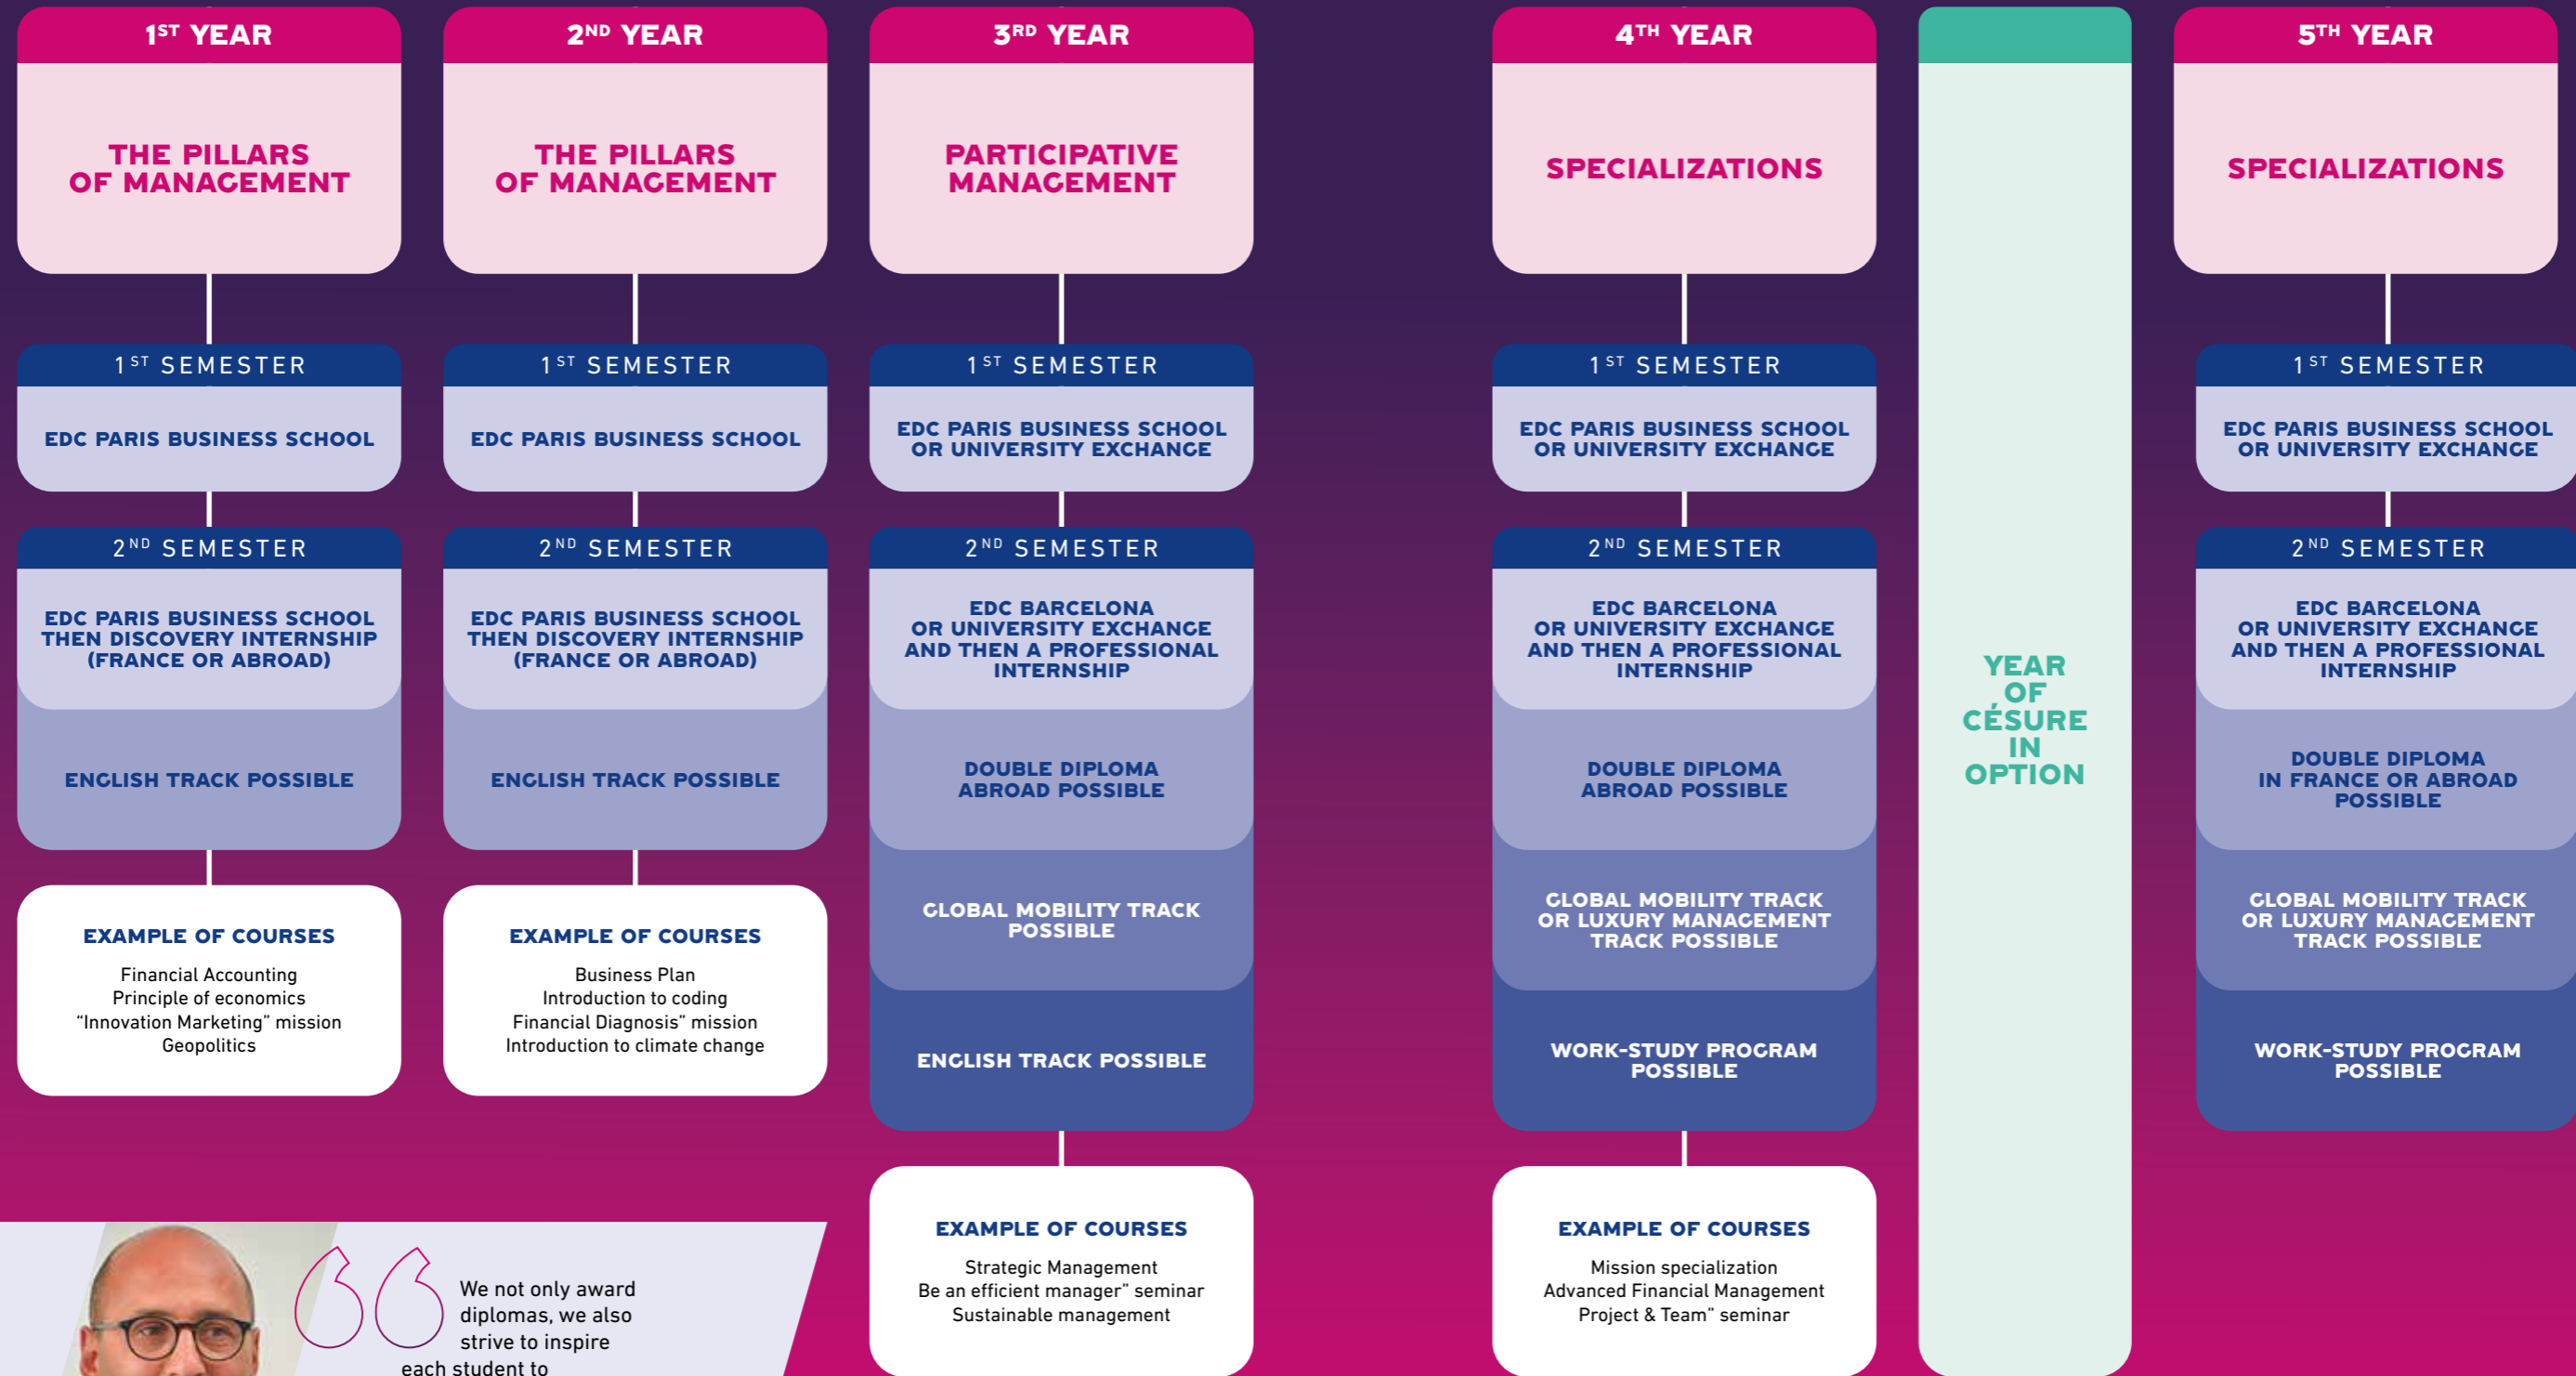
1ST YEAR

THE PILLARS OF MANAGEMENT

1ST SEMESTER

EDC PARIS BUSINESS SCHOOL

2ND SEMESTER

EDC PARIS BUSINESS SCHOOL THEN DISCOVERY INTERNSHIP (FRANCE OR ABROAD)

ENGLISH TRACK POSSIBLE

EXAMPLE OF COURSES

Financial Accounting
Principle of economics
“Innovation Marketing” mission
Geopolitics

2ND YEAR

THE PILLARS OF MANAGEMENT

1ST SEMESTER

EDC PARIS BUSINESS SCHOOL

2ND SEMESTER

EDC PARIS BUSINESS SCHOOL THEN DISCOVERY INTERNSHIP (FRANCE OR ABROAD)

ENGLISH TRACK POSSIBLE

EXAMPLE OF COURSES

Business Plan
Introduction to coding
Financial Diagnosis” mission
Introduction to climate change

3RD YEAR

PARTICIPATIVE MANAGEMENT

1ST SEMESTER

EDC PARIS BUSINESS SCHOOL OR UNIVERSITY EXCHANGE

2ND SEMESTER

EDC BARCELONA OR UNIVERSITY EXCHANGE AND THEN A PROFESSIONAL INTERNSHIP

DOUBLE DIPLOMA ABROAD POSSIBLE

GLOBAL MOBILITY TRACK POSSIBLE

ENGLISH TRACK POSSIBLE

EXAMPLE OF COURSES

Strategic Management
Be an efficient manager” seminar
Sustainable management

4TH YEAR

SPECIALIZATIONS

1ST SEMESTER

EDC PARIS BUSINESS SCHOOL OR UNIVERSITY EXCHANGE

2ND SEMESTER

EDC BARCELONA OR UNIVERSITY EXCHANGE AND THEN A PROFESSIONAL INTERNSHIP

DOUBLE DIPLOMA ABROAD POSSIBLE

GLOBAL MOBILITY TRACK OR LUXURY MANAGEMENT TRACK POSSIBLE

WORK-STUDY PROGRAM POSSIBLE

EXAMPLE OF COURSES

Mission specialization
Advanced Financial Management
Project & Team” seminar

YEAR OF CÉSURE IN OPTION

5TH YEAR

SPECIALIZATIONS

1ST SEMESTER

EDC PARIS BUSINESS SCHOOL OR UNIVERSITY EXCHANGE

2ND SEMESTER

EDC BARCELONA OR UNIVERSITY EXCHANGE AND THEN A PROFESSIONAL INTERNSHIP

DOUBLE DIPLOMA IN FRANCE OR ABROAD POSSIBLE

GLOBAL MOBILITY TRACK OR LUXURY MANAGEMENT TRACK POSSIBLE

WORK-STUDY PROGRAM POSSIBLE

We not only award diplomas, we also strive to inspire each student to